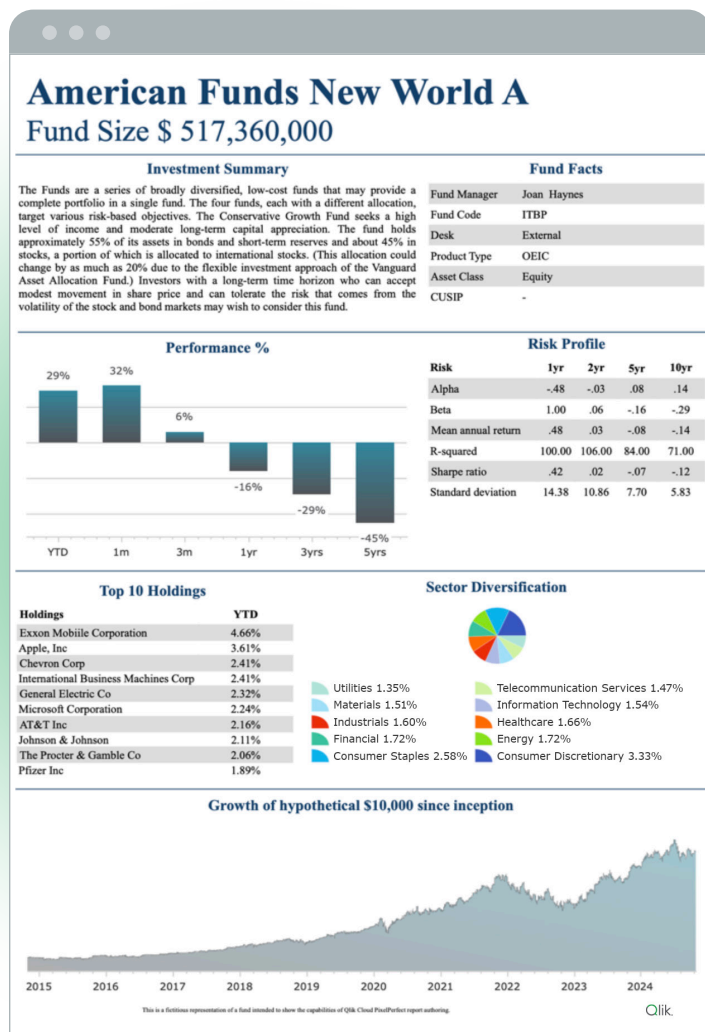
American Funds New World A
Fund Size $ 517,360,000

Investment Summary

The Funds are a series of broadly diversified, low-cost funds that may provide a complete portfolio in a single fund. The four funds, each with a different allocation, target various risk-based objectives. The Conservative Growth Fund seeks a high level of income and moderate long-term capital appreciation. The fund holds approximately 55% of its assets in bonds and short-term reserves and about 45% in stocks, a portion of which is allocated to international stocks. (This allocation could change by as much as 20% due to the flexible investment approach of the Vanguard Asset Allocation Fund.) Investors with a long-term time horizon who can accept modest movement in share price and can tolerate the risk that comes from the volatility of the stock and bond markets may wish to consider this fund.

Fund Facts

| Fund Manager | Joan Haynes |
|---|---|
| Fund Code | ITBP |
| Desk | External |
| Product Type | OEIC |
| Asset Class | Equity |
| CUSIP | - |

Performance %

29% 32% 6% -16% -29% -45%

YTD 1m 3m 1yr 3yrs 5yrs

Risk Profile

| Risk | 1yr | 2yr | 5yr | 10yr |
|---|---|---|---|---|
| Alpha | -.48 | -.03 | .08 | .14 |
| Beta | 1.00 | .06 | -.16 | -.29 |
| Mean annual return | .48 | .03 | -.08 | -.14 |
| R-squared | 100.00 | 106.00 | 84.00 | 71.00 |
| Sharpe ratio | .42 | .02 | -.07 | -.12 |
| Standard deviation | 14.38 | 10.86 | 7.70 | 5.83 |

Top 10 Holdings

| Holdings | YTD |
|---|---|
| Exxon Mobiile Corporation | 4.66% |
| Apple, Inc | 3.61% |
| Chevron Corp | 2.41% |
| International Business Machines Corp | 2.41% |
| General Electric Co | 2.32% |
| Microsoft Corporation | 2.24% |
| AT&T Inc | 2.16% |
| Johnson & Johnson | 2.11% |
| The Procter & Gamble Co | 2.06% |
| Pfizer Inc | 1.89% |

Sector Diversification

Utilities 1.35%
Telecommunication Services 1.47%
Materials 1.51%
Information Technology 1.54%
Industrials 1.60%
Healthcare 1.66%
Financial 1.72%
Energy 1.72%
Consumer Staples 2.58%
Consumer Discretionary 3.33%

Growth of hypothetical $10,000 since inception

2015 2016 2017 2018 2019 2020 2021 2022 2023 2024

This is a fictitious representation of a fund intended to show the capabilities of Qlik Cloud PixelPerfect report authoring.

Qlik